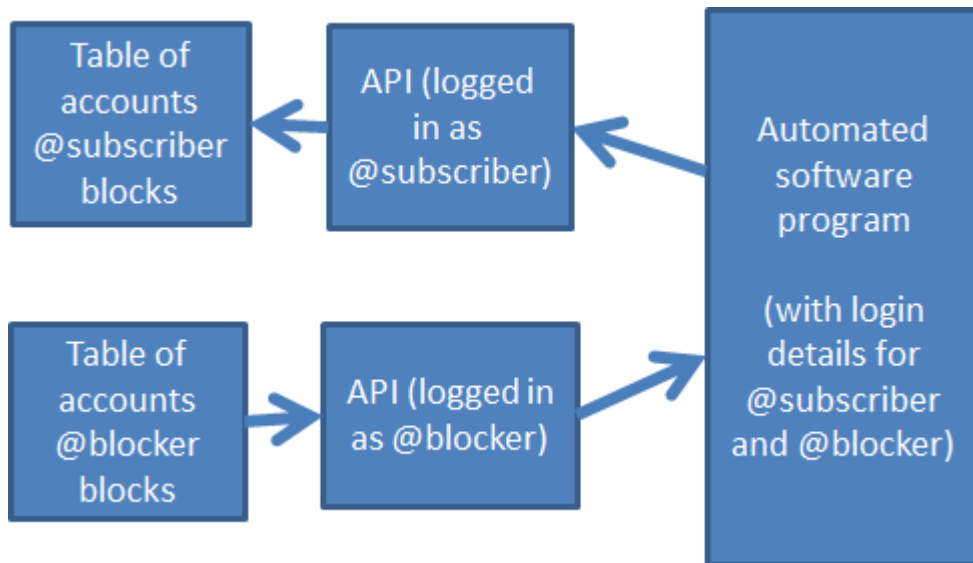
Table of accounts @subscriber blocks

API (logged in as @subscriber)

Automated software program

(with login details for @subscriber and @blocker)

Table of accounts @blocker blocks

API (logged in as @blocker)